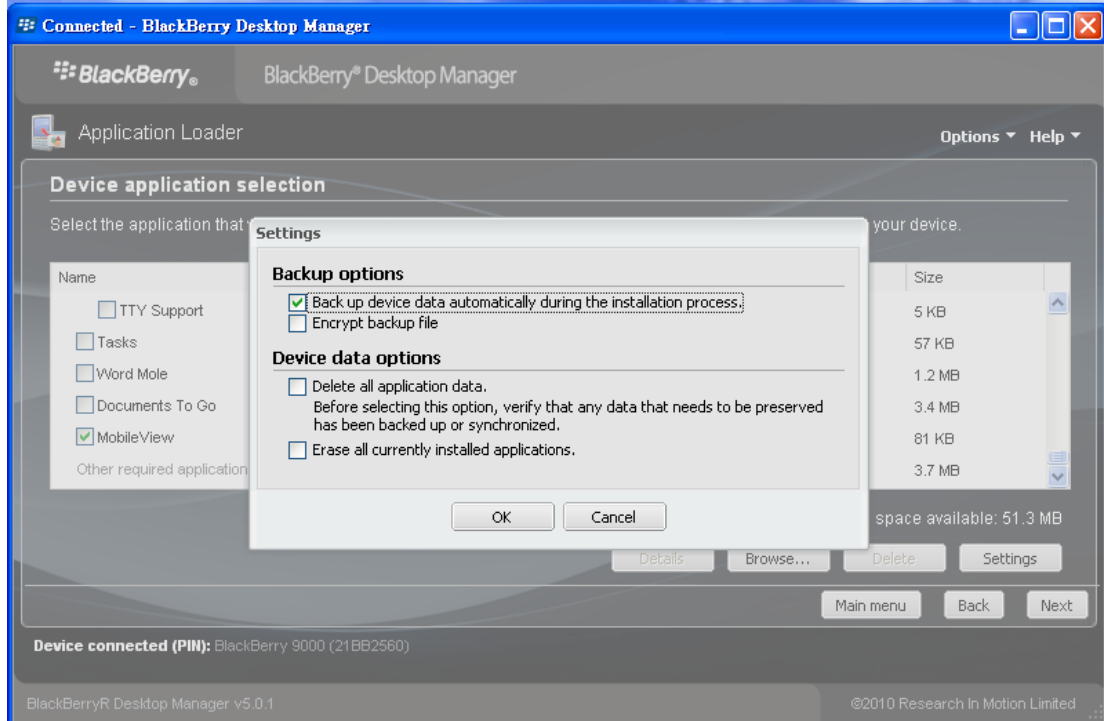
Connected - BlackBerry Desktop Manager

BlackBerry.

BlackBerry® Desktop Manager

Application Loader

Options ▾ Help ▾

Device application selection

Select the application that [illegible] your device.

| Name | Size |
|---|---|
| TTY Support | 5 KB |
| Tasks | 57 KB |
| Word Mole | 1.2 MB |
| Documents To Go | 3.4 MB |
| MobileView | 81 KB |
| Other required application | 3.7 MB |

space available: 51.3 MB

Details Browse... Delete Settings

Main menu Back Next

Device connected (PIN): BlackBerry 9000 (21BB2560)

BlackBerryR Desktop Manager v5.0.1

©2010 Research In Motion Limited

Settings

Backup options

Back up device data automatically during the installation process.

Encrypt backup file

Device data options

Delete all application data.

Before selecting this option, verify that any data that needs to be preserved has been backed up or synchronized.

Erase all currently installed applications.

OK Cancel